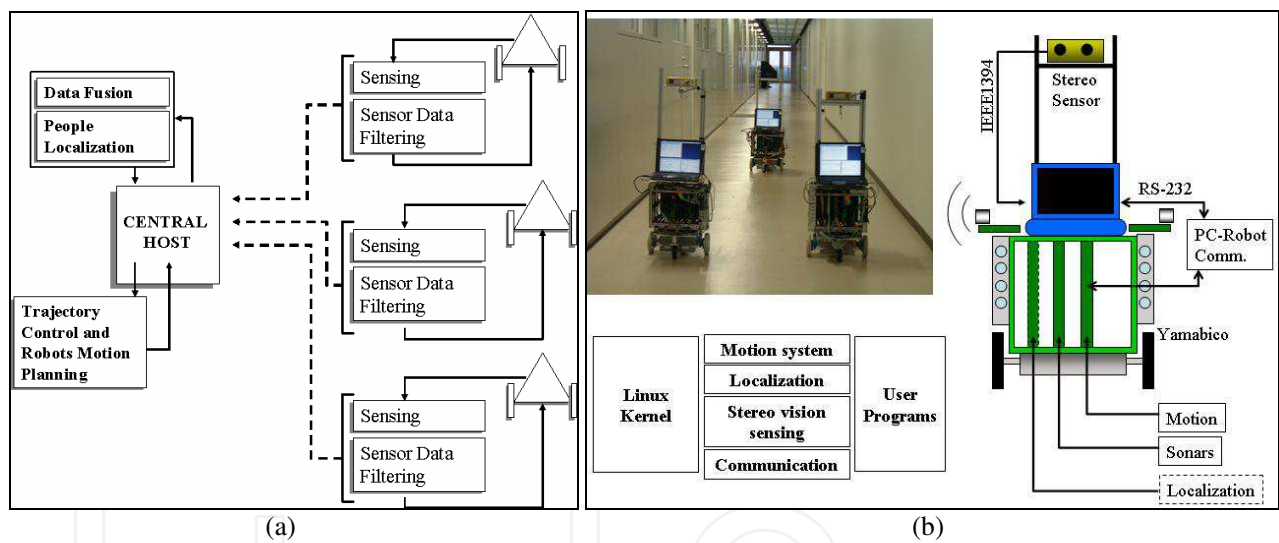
Data Fusion

People Localization

CENTRAL HOST

Trajectory Control and Robots Motion Planning

Sensing

Sensor Data Filtering

Sensing

Sensor Data Filtering

Sensing

Sensor Data Filtering

(a)

Linux Kernel

Motion system

Localization

Stereo vision sensing

Communication

User Programs

IEEE1394

Stereo Sensor

RS-232

PC-Robot Comm.

Yamabico

Motion

Sonars

Localization

(b)